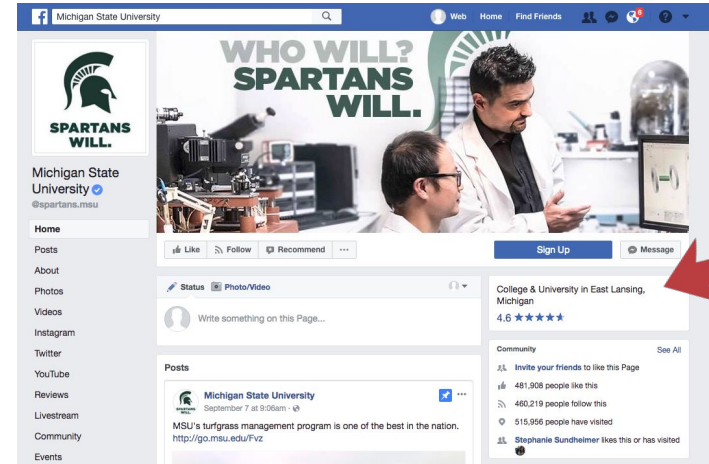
Michigan State University

Web Home Find Friends

8

SPARTANS WILL.

WHO WILL? SPARTANS WILL.

Michigan State University

@spartans.msu

Home

Posts

About

Photos

Videos

Instagram

Twitter

YouTube

Reviews

Livestream

Community

Events

Like Follow Recommend ···

Sign Up

Message

Status Photo/Video

Write something on this Page...

College & University in East Lansing, Michigan

4.6 ★★★★★

Posts

Michigan State University

September 7 at 9:06am ·

MSU's turfgrass management program is one of the best in the nation. http://go.msu.edu/Fvz

Community

See All

Invite your friends to like this Page

481,908 people like this

460,219 people follow this

515,956 people have visited

Stephanie Sundheimer likes this or has visited